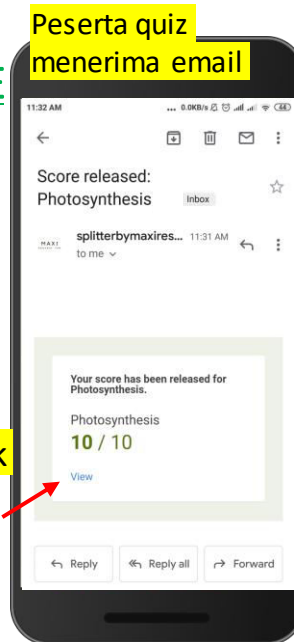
Peserta quiz menerima email

11:32 AM ... 0.0KB/s 44

Score released: Photosynthesis Inbox

MAXI splitterbymaxires... 11:31 AM
to me

Your score has been released for Photosynthesis.

Photosynthesis
10 / 10

View

k

Reply Reply all Forward